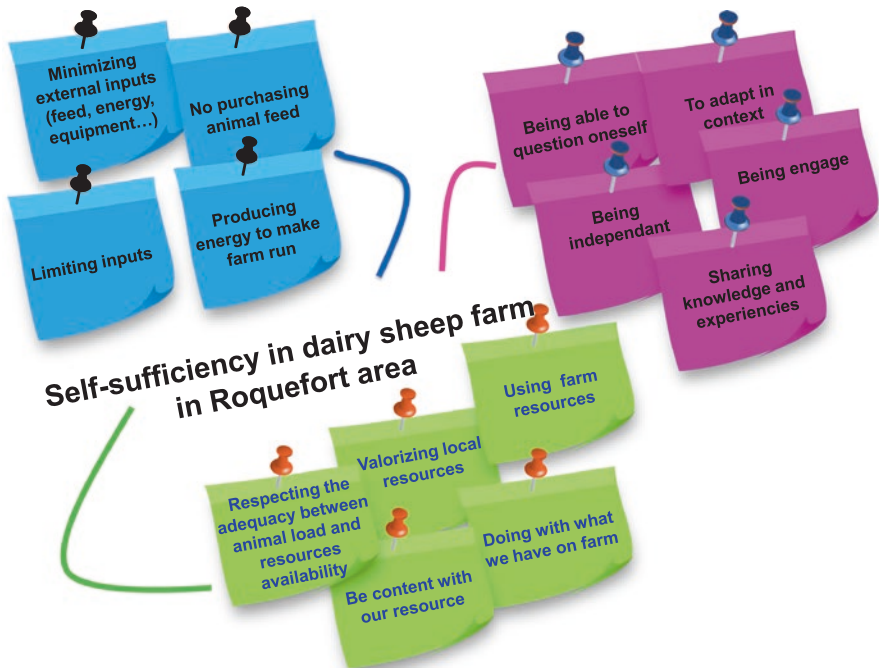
Minimizing external inputs (feed, energy, equipment…)

No purchasing animal feed

Limiting inputs

Producing energy to make farm run

Being able to question oneself

To adapt in context

Being engage

Being independant

Sharing knowledge and experiencies

Self-sufficiency in dairy sheep farm in Roquefort area

Using farm resources

Valorizing local resources

Respecting the adequacy between animal load and resources availability

Doing with what we have on farm

Be content with our resource